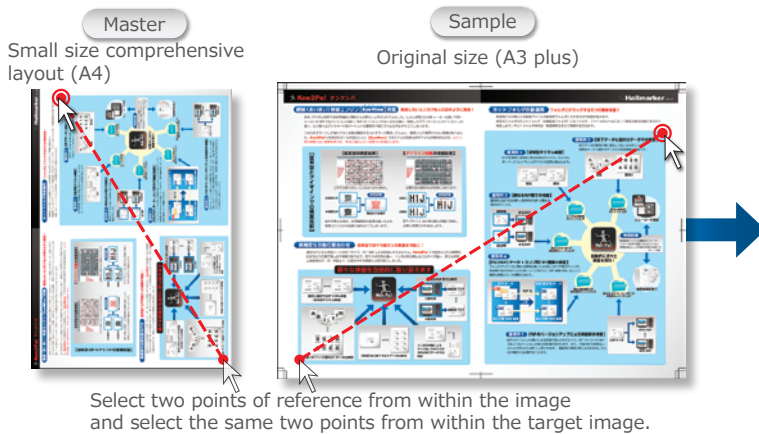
Master

Small size comprehensive layout (A4)

Sample

Original size (A3 plus)

Hallmarker

Select two points of reference from within the image and select the same two points from within the target image.